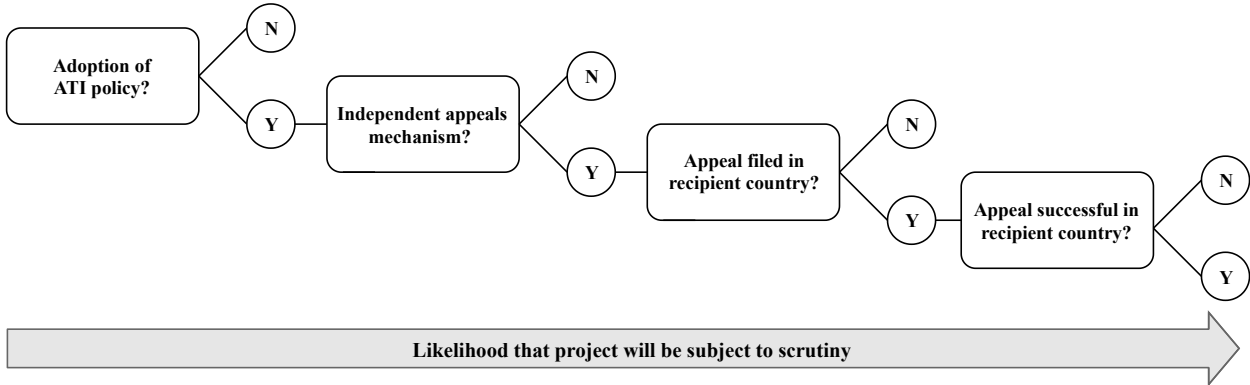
Adoption of ATI policy?

N

Y

Independent appeals mechanism?

N

Y

Appeal filed in recipient country?

N

Y

Appeal successful in recipient country?

N

Y

Likelihood that project will be subject to scrutiny